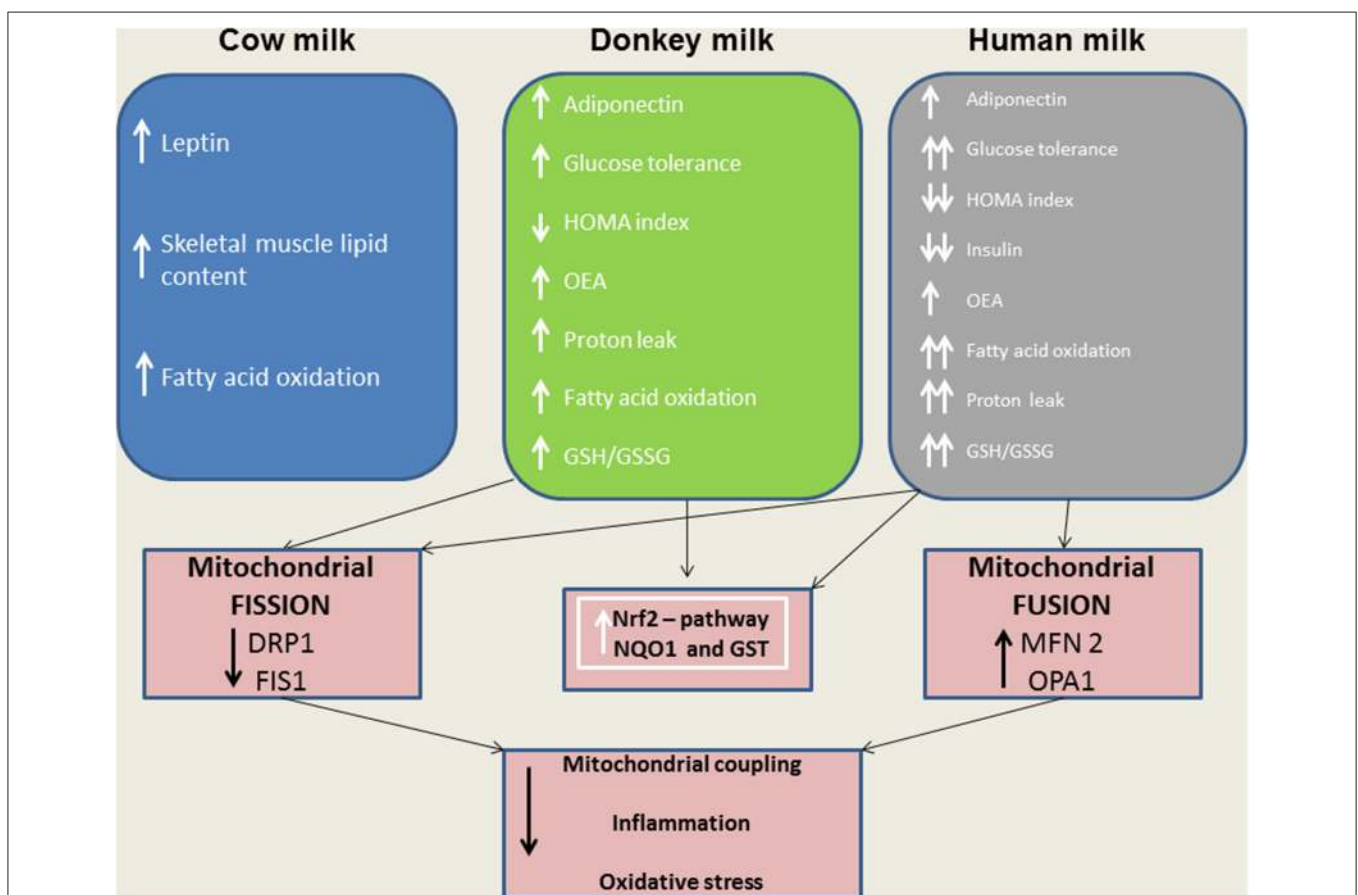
Cow milk

Donkey milk

Human milk

↑ Leptin

↑ Skeletal muscle lipid content

↑ Fatty acid oxidation

↑ Adiponectin

↑ Glucose tolerance

↓ HOMA index

↑ OEA

↑ Proton leak

↑ Fatty acid oxidation

↑ GSH/GSSG

↑ Adiponectin

↑↑ Glucose tolerance

↓↓ HOMA index

↓↓ Insulin

↑ OEA

↑↑ Fatty acid oxidation

↑↑ Proton leak

↑↑ GSH/GSSG

Mitochondrial FISSION

↓ DRP1 FIS1

↑ Nrf2 – pathway NQO1 and GST

Mitochondrial FUSION

↑ MFN 2 OPA1

↓ Mitochondrial coupling

Inflammation

Oxidative stress